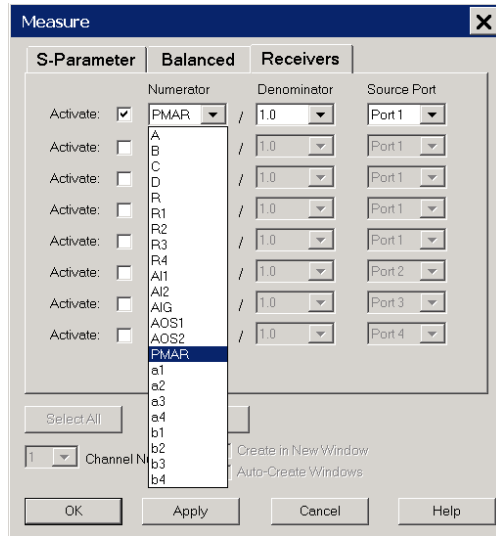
Measure

S-Parameter | Balanced | Receivers

Numerator | Denominator | Source Port

Activate: PMAR / 1.0 Port 1
Activate: / 1.0 Port 1
Activate: / 1.0 Port 1
Activate: / 1.0 Port 1
Activate: / 1.0 Port 1
Activate: / 1.0 Port 2
Activate: / 1.0 Port 3
Activate: / 1.0 Port 4

A
B
C
D
R
R1
R2
R3
R4
AI1
AI2
AIG
AOS1
AOS2
PMAR
a1
a2
a3
a4
b1
b2
b3
b4

Select All

1 Channel N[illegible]

Create in New Window
Auto-Create Windows

OK | Apply | Cancel | Help